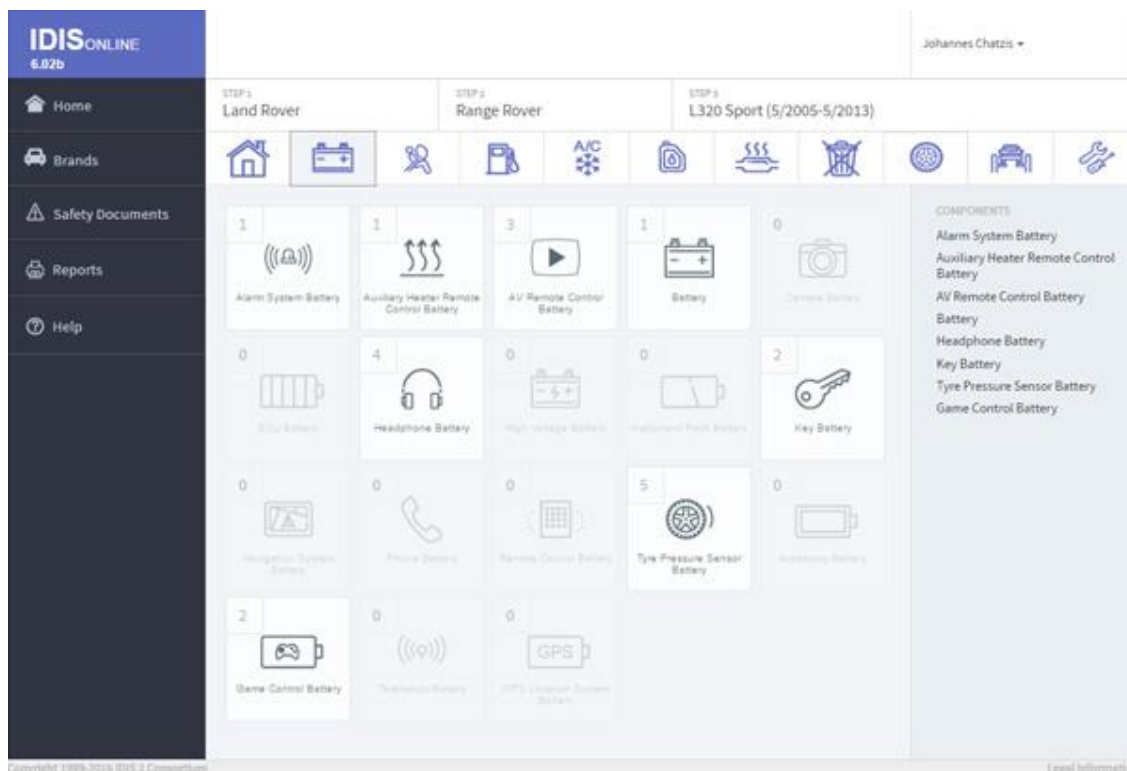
IDISONLINE
6.02b

Home

Brands

Safety Documents

Reports

Help

Johannes Chatzis

STEP 1
Land Rover

STEP 2
Range Rover

STEP 3
L320 Sport (5/2005-5/2013)

A/C

1
Alarm System Battery

1
Auxiliary Heater Remote Control Battery

3
AV Remote Control Battery

1
Battery

0
Camera Battery

0
ECU Battery

4
Headphone Battery

0
High Voltage Battery

0
Instrument Pack Battery

2
Key Battery

0
Navigation System Battery

0
Phone Battery

0
Remote Control Battery

5
Tyre Pressure Sensor Battery

0
Accessory Battery

2
Game Control Battery

0
Transponder Battery

0
GPS
GPS Location System Battery

COMPONENTS
Alarm System Battery
Auxiliary Heater Remote Control Battery
AV Remote Control Battery
Battery
Headphone Battery
Key Battery
Tyre Pressure Sensor Battery
Game Control Battery

Copyright 1999-2016 IDIS 2 Consortium

Legal Informati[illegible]